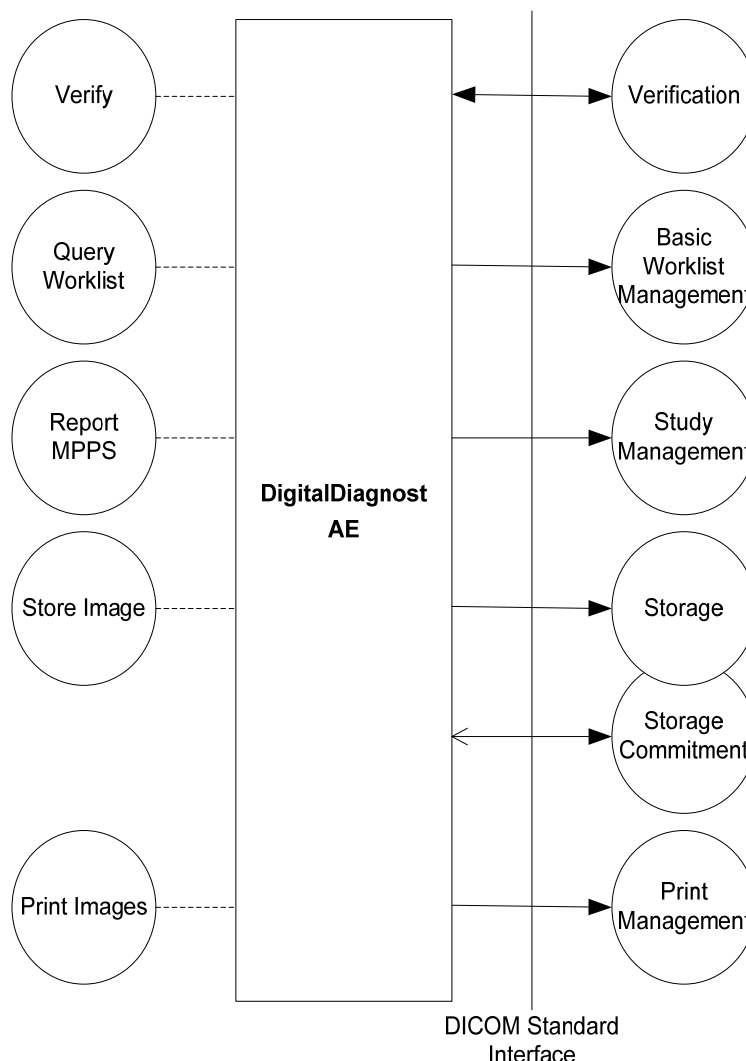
Verify

Query Worklist

Report MPPS

Store Image

Print Images

DigitalDiagnost AE

Verification

Basic Worklist Management

Study Management

Storage

Storage Commitment

Print Management

DICOM Standard Interface